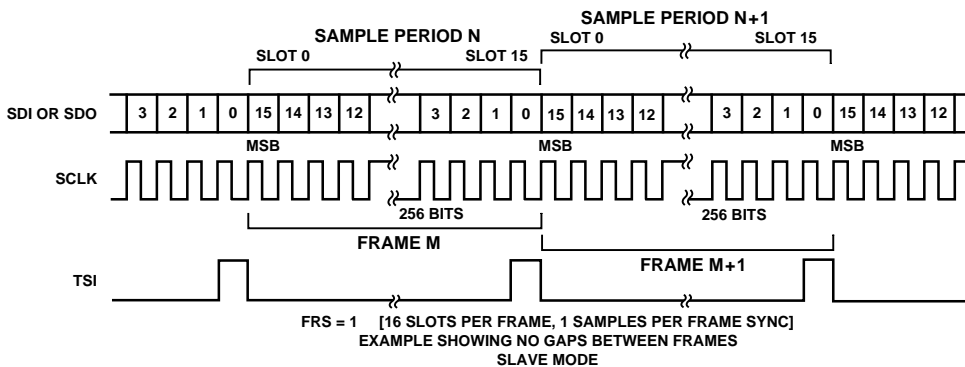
SAMPLE PERIOD N+1

SAMPLE PERIOD N

SLOT 0

SLOT 15

SLOT 0

SLOT 15

SDI OR SDO

3 2 1 0 15 14 13 12 3 2 1 0 15 14 13 12 3 2 1 0 15 14 13 12

MSB

MSB

MSB

SCLK

256 BITS

256 BITS

FRAME M

FRAME M+1

TSI

FRS = 1 [16 SLOTS PER FRAME, 1 SAMPLES PER FRAME SYNC]
EXAMPLE SHOWING NO GAPS BETWEEN FRAMES
SLAVE MODE